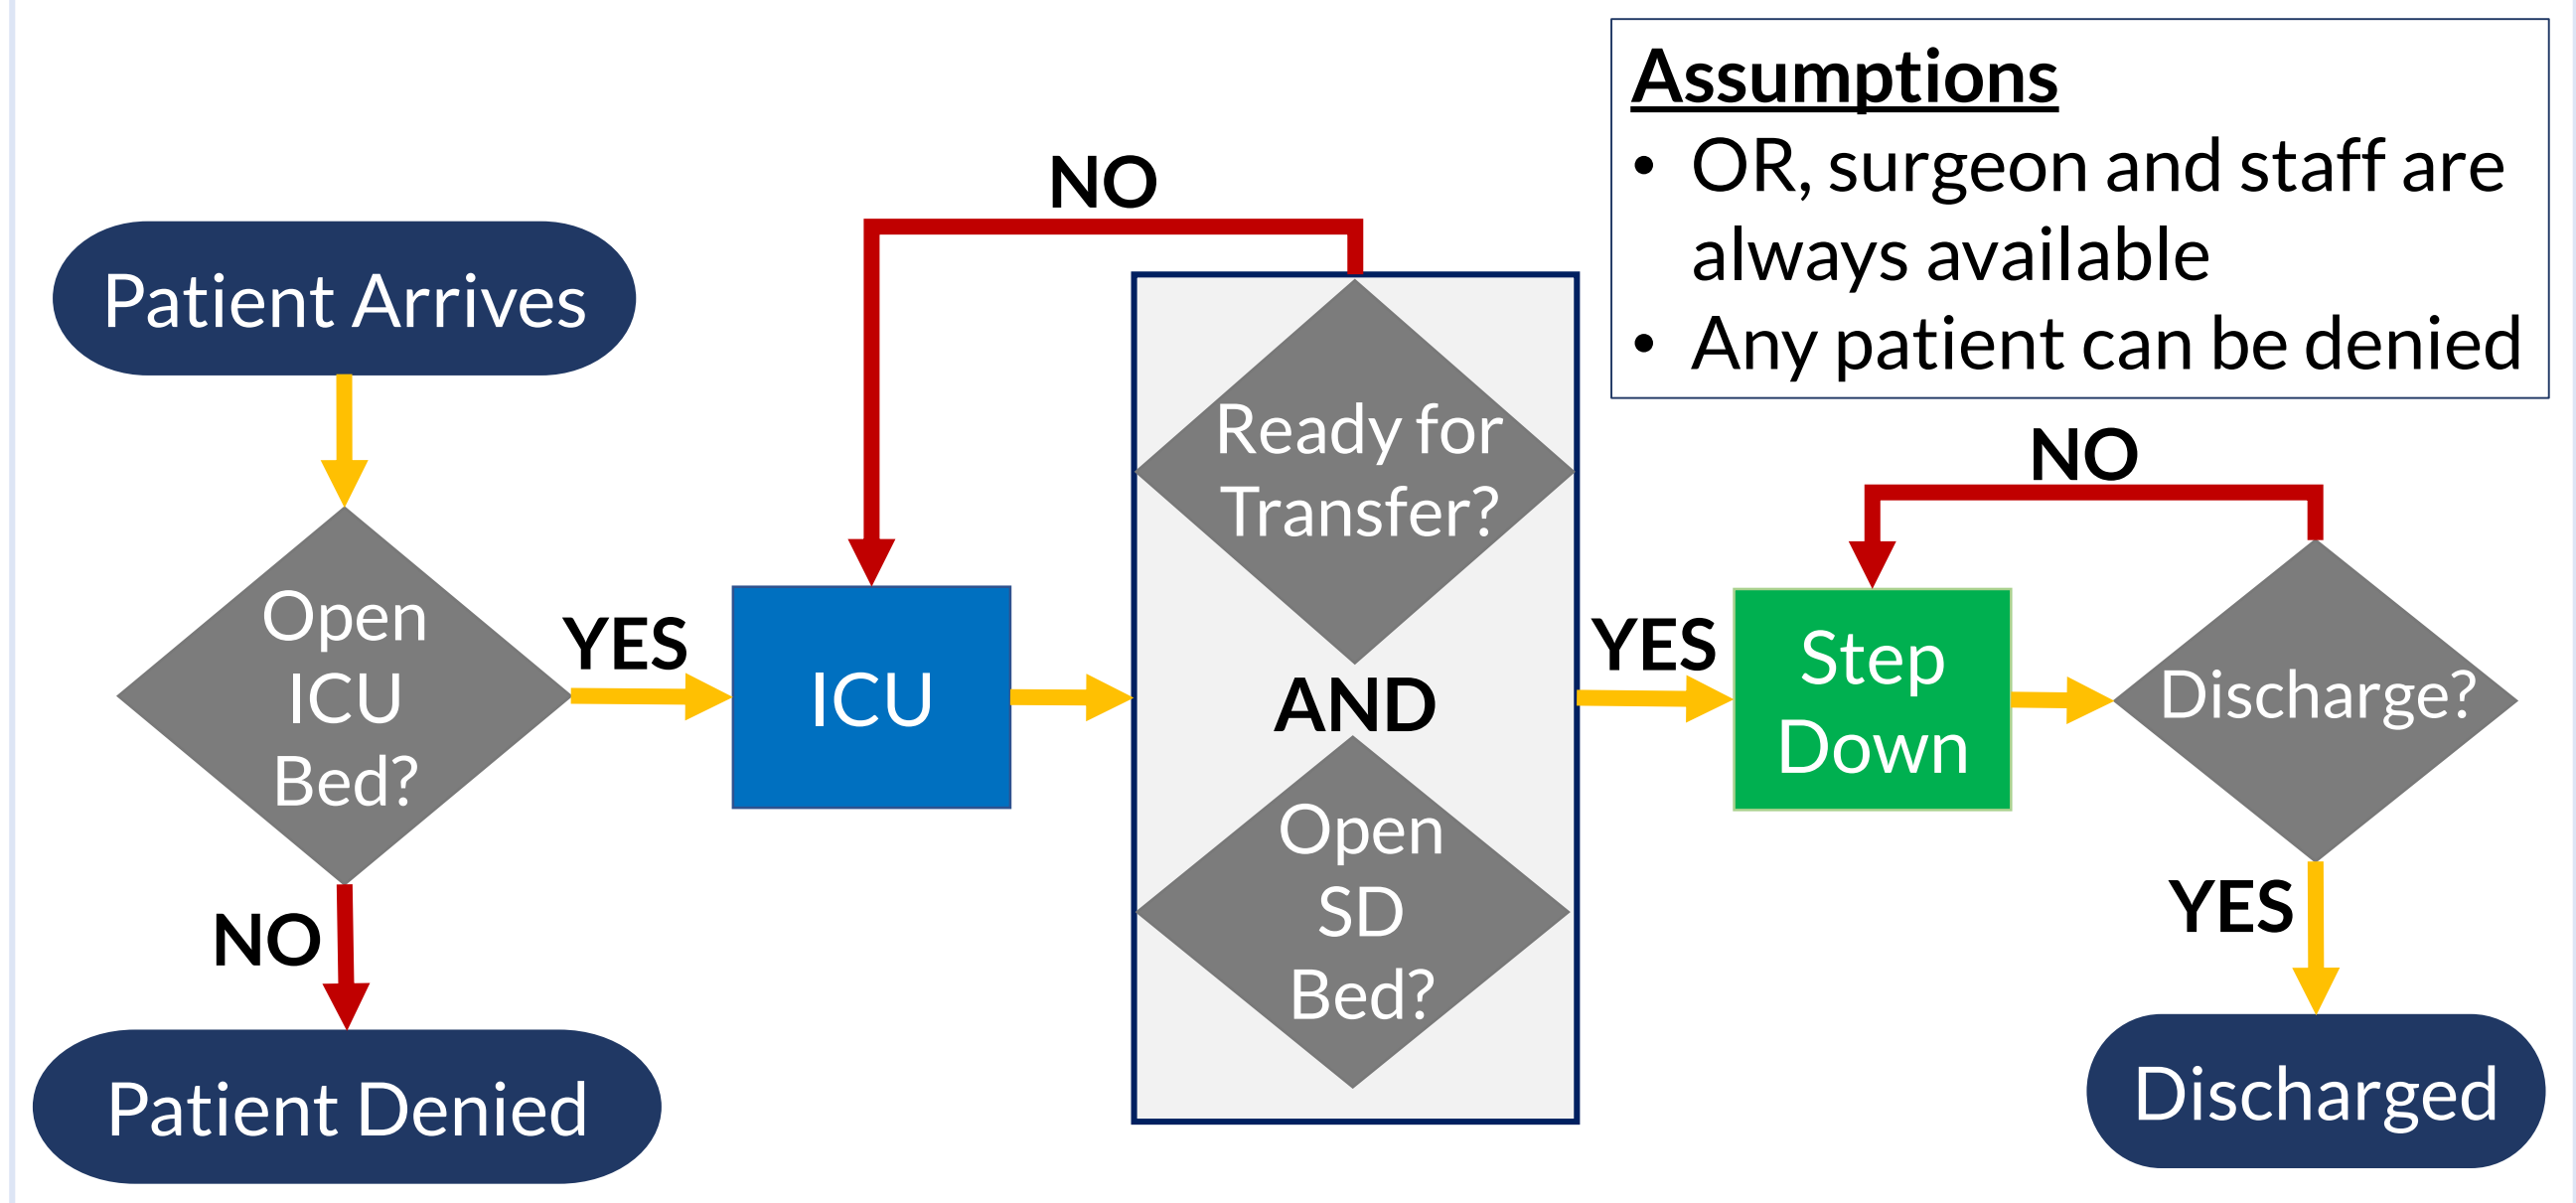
Assumptions
• OR, surgeon and staff are always available
• Any patient can be denied

Patient Arrives

Open ICU Bed?

YES

NO

Patient Denied

ICU

NO

Ready for Transfer?

AND

Open SD Bed?

YES

Step Down

NO

Discharge?

YES

Discharged